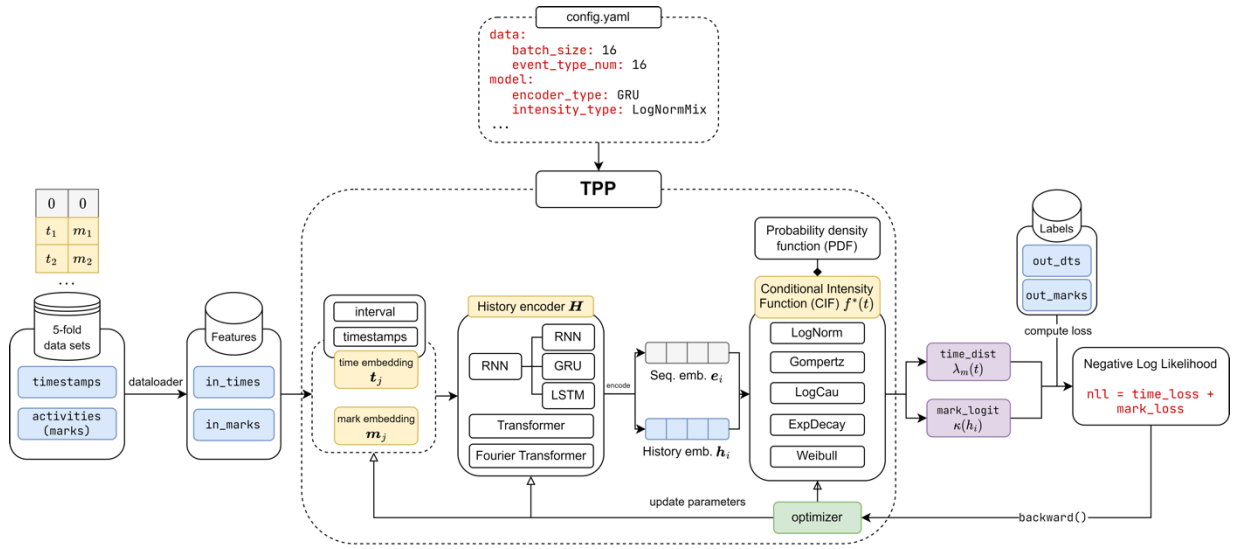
config.yaml
data:
batch_size: 16
event_type_num: 16
model:
encoder_type: GRU
intensity_type: LogNormMix
...

TPP

| $0$ | $0$ |
|---|---|
| $t_1$ | $m_1$ |
| $t_2$ | $m_2$ |

...

5-fold data sets
timestamps
activities (marks)

dataloader

Features
in_times
in_marks

interval
timestamps
time embedding $t_j$
mark embedding $m_j$

History encoder $H$
RNN
RNN
GRU
LSTM
Transformer
Fourier Transformer

encode

Seq. emb. $e_i$
History emb. $h_i$

Probability density function (PDF)
Conditional Intensity Function (CIF) $f^*(t)$
LogNorm
Gompertz
LogCau
ExpDecay
Weibull

time_dist $\lambda_m(t)$
mark_logit $\kappa(h_i)$

Labels
out_dts
out_marks

compute loss

Negative Log Likelihood
nll = time_loss + mark_loss

update parameters
optimizer
backward()